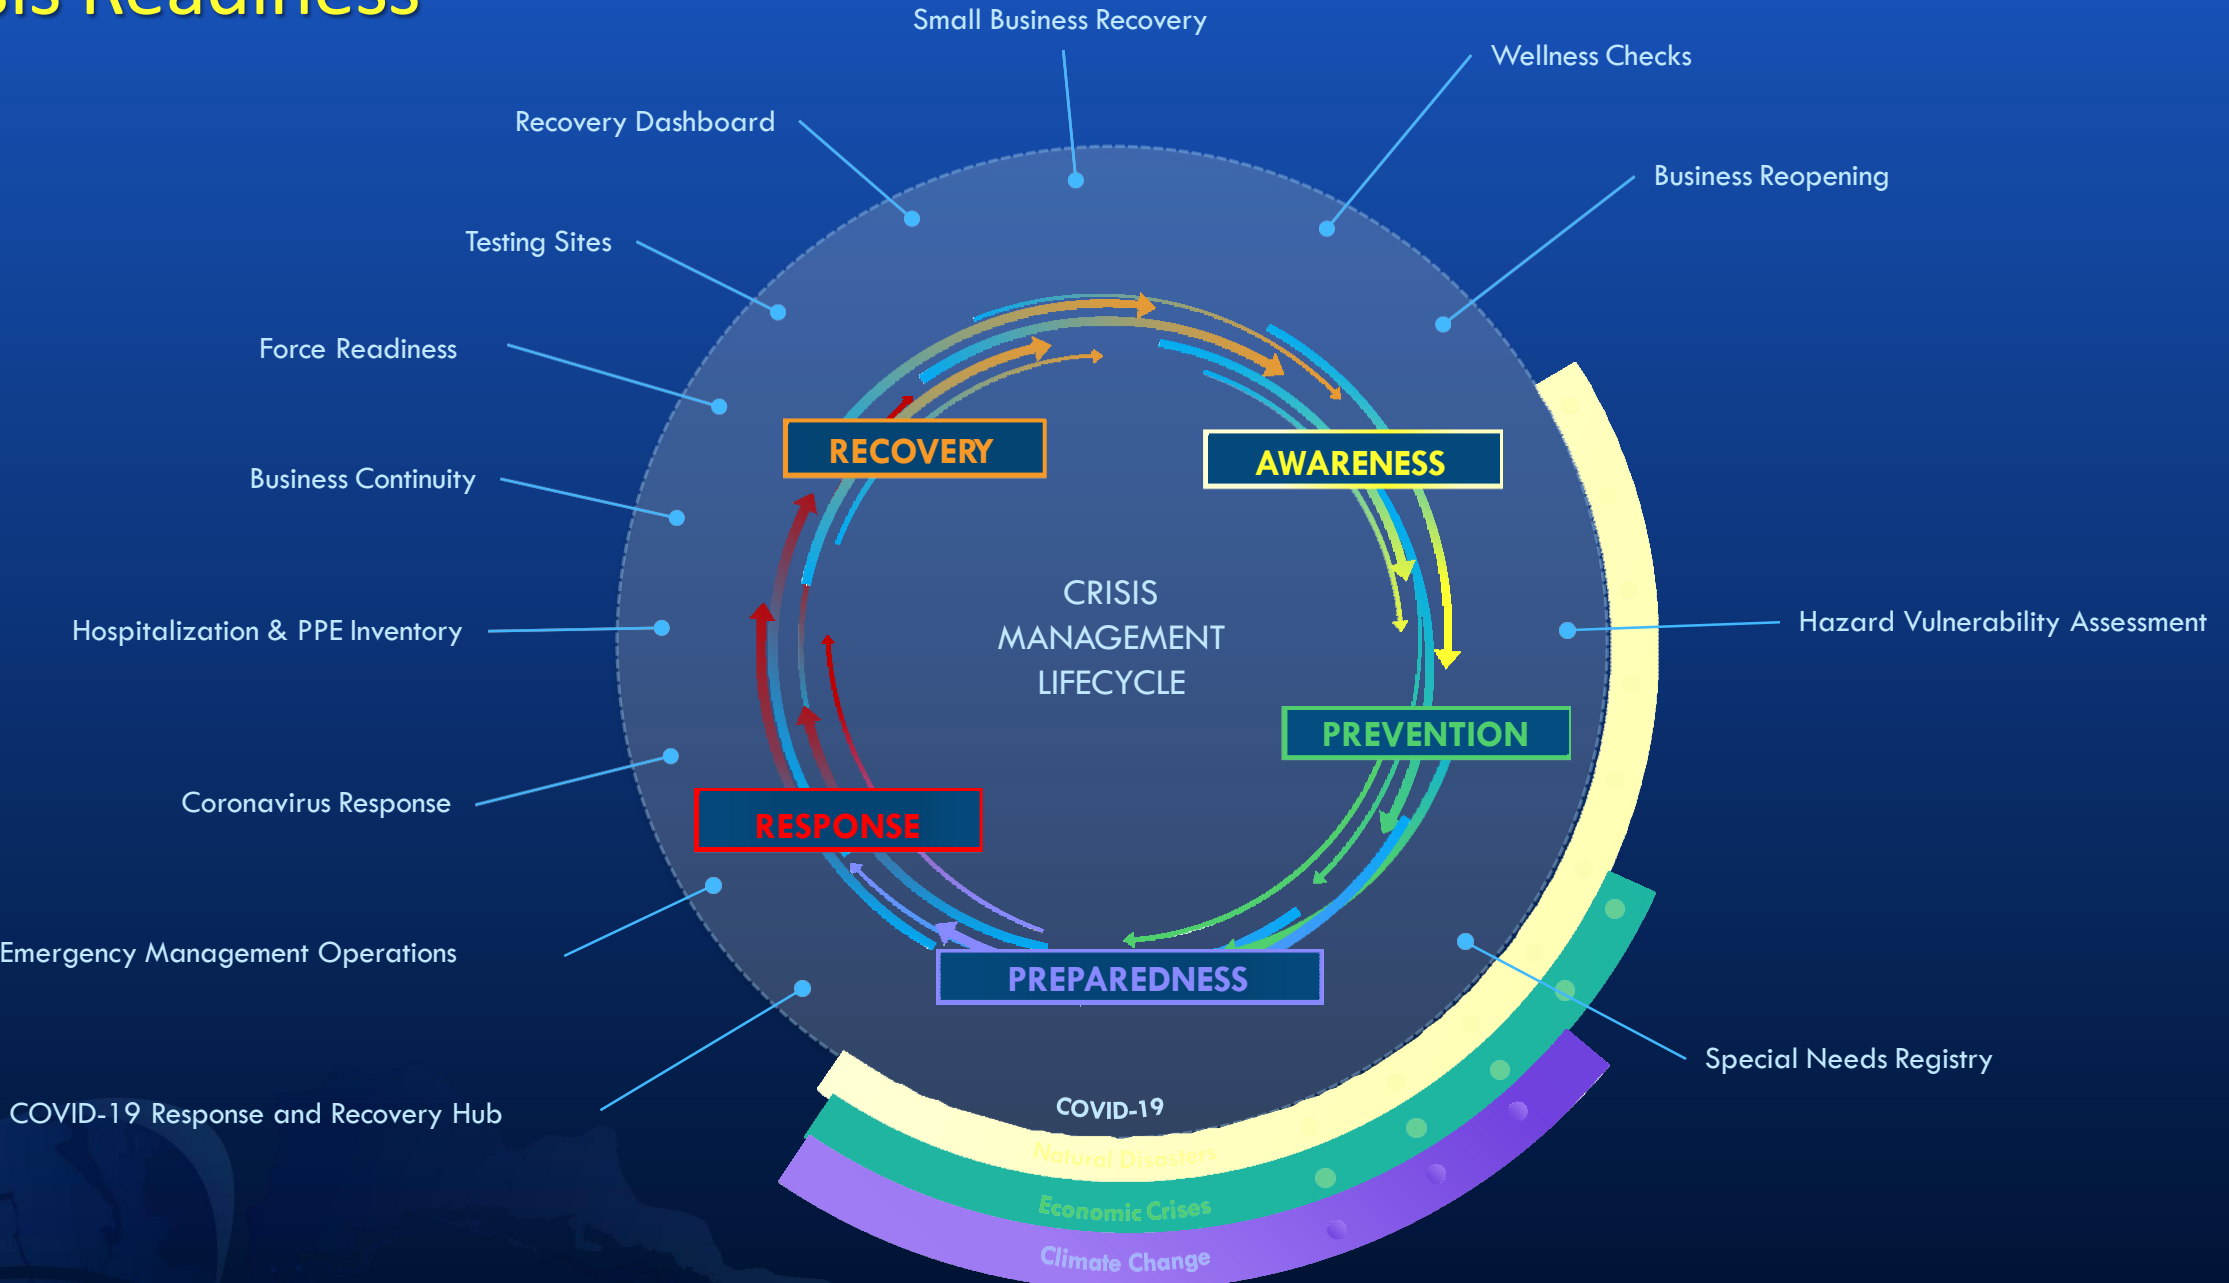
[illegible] Readiness

Small Business Recovery

Wellness Checks

Recovery Dashboard

Business Reopening

Testing Sites

Force Readiness

Business Continuity

Hospitalization & PPE Inventory

Coronavirus Response

Emergency Management Operations

COVID-19 Response and Recovery Hub

RECOVERY

AWARENESS

CRISIS MANAGEMENT LIFECYCLE

PREVENTION

RESPONSE

PREPAREDNESS

Hazard Vulnerability Assessment

Special Needs Registry

COVID-19

Natural Disasters

Economic Crises

Climate Change